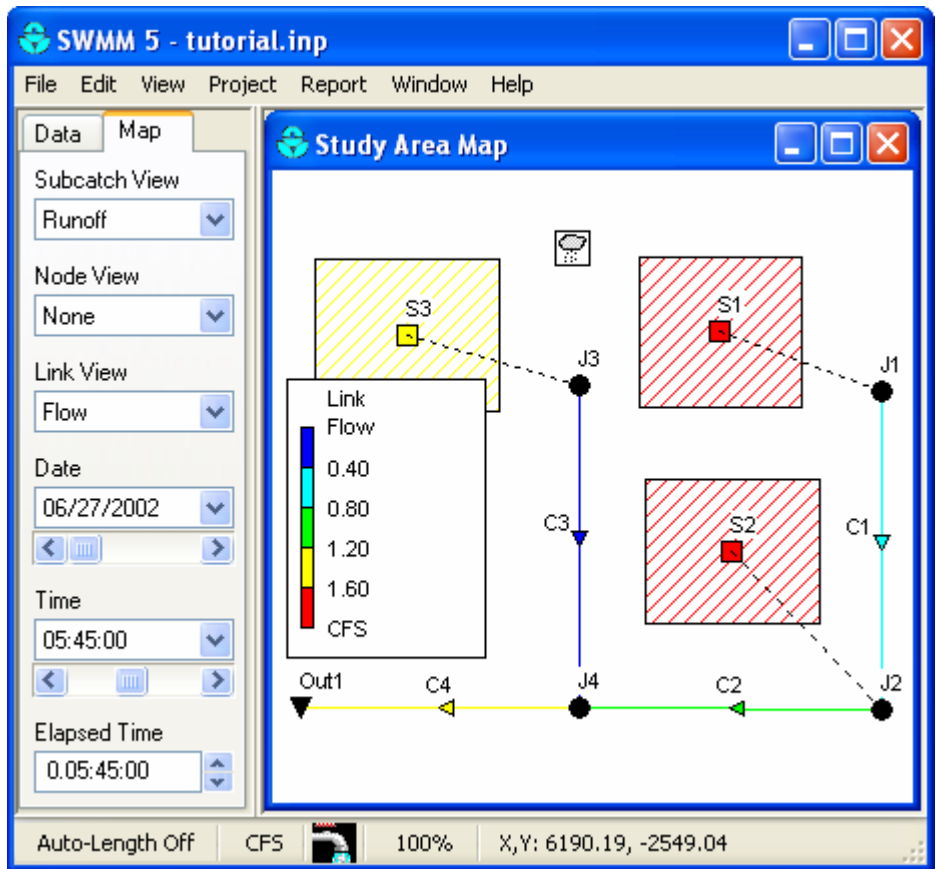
SWMM 5 - tutorial.inp

File Edit View Project Report Window Help

Data Map

Subcatch View
Runoff

Node View
None

Link View
Flow

Date
06/27/2002

Time
05:45:00

Elapsed Time
0.05:45:00

Study Area Map

S3
S1
J3
J1
Link Flow
0.40
0.80
1.20
1.60
CFS
C3
S2
C1
Out1
C4
J4
C2
J2

Auto-Length Off CFS 100% X,Y: 6190.19, -2549.04